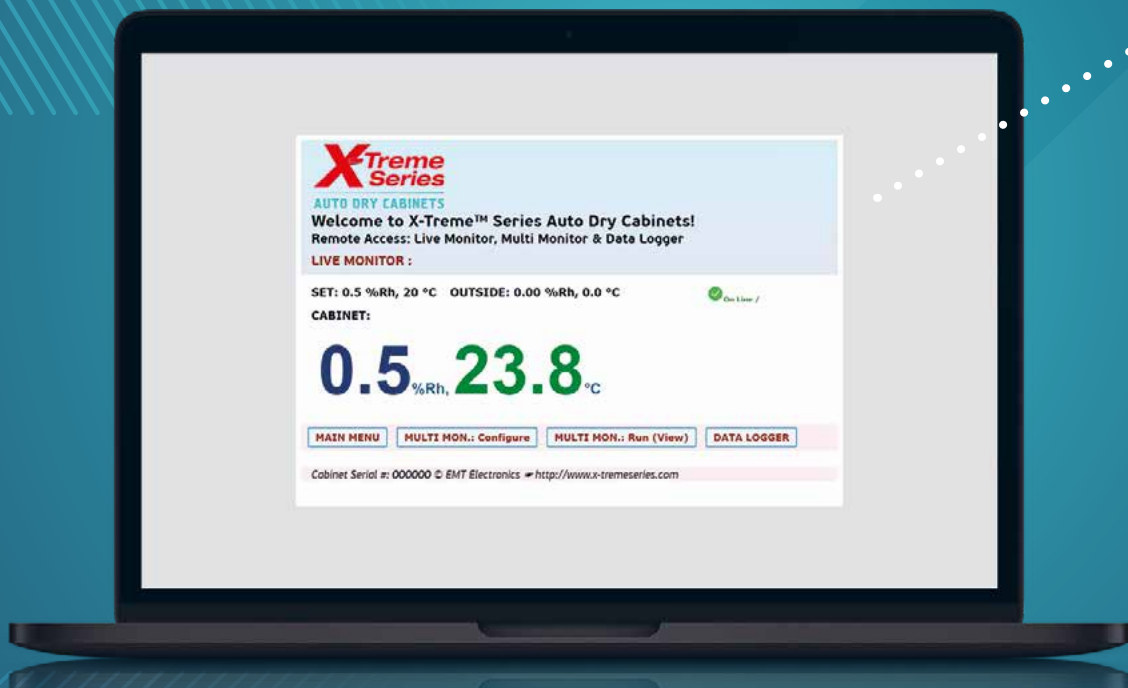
X-Treme Series
AUTO DRY CABINETS
Welcome to X-Treme™ Series Auto Dry Cabinets!
Remote Access: Live Monitor, Multi Monitor & Data Logger
LIVE MONITOR :

SET: 0.5 %Rh, 20 °C OUTSIDE: 0.00 %Rh, 0.0 °C
On Line /
CABINET:

0.5 %Rh, 23.8 °C

MAIN MENU
MULTI MON.: Configure
MULTI MON.: Run (View)
DATA LOGGER

Cabinet Serial #: 000000 © EMT Electronics ☛ http://www.x-tremeseries.com